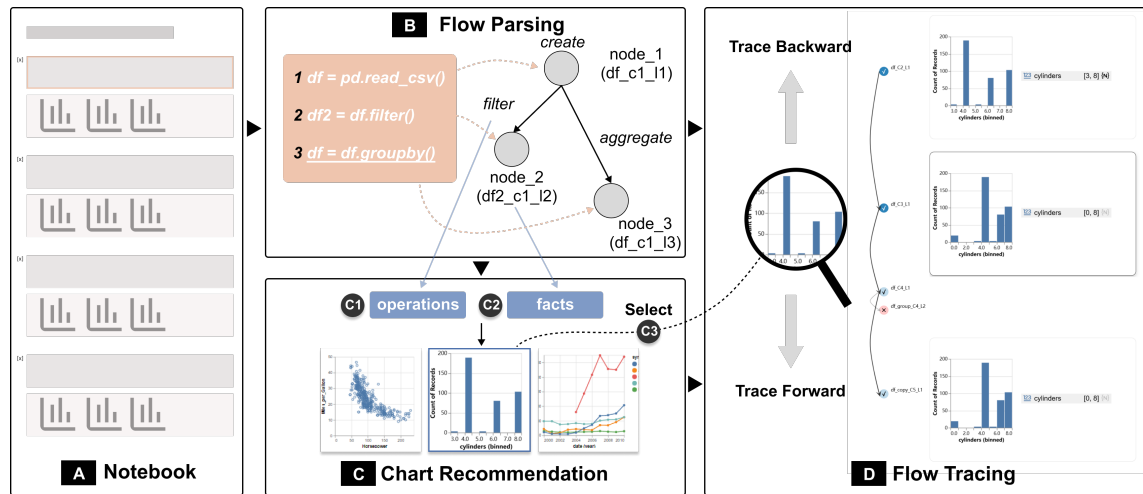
[x]

[x]

[x]

[x]

A Notebook

B Flow Parsing

1 df = pd.read_csv()

2 df2 = df.filter()

3 df = df.groupby()

create

node_1
(df_c1_l1)

filter

aggregate

node_2
(df2_c1_l2)

node_3
(df_c1_l3)

C1 operations

C2 facts

Select

C3

Count of Records

3.0 4.0 5.0 6.0 7.0 8.0
cylinders (binned)

Horsepower

date (year)

C Chart Recommendation

Trace Backward

Trace Forward

df_C2_L1

df_C3_L1

df_C4_L1

df_group_C4_L2

df_copy_C5_L1

cylinders [3, 8]

cylinders [0, 8]

cylinders [0, 8]

Count of Records

cylinders (binned)

D Flow Tracing